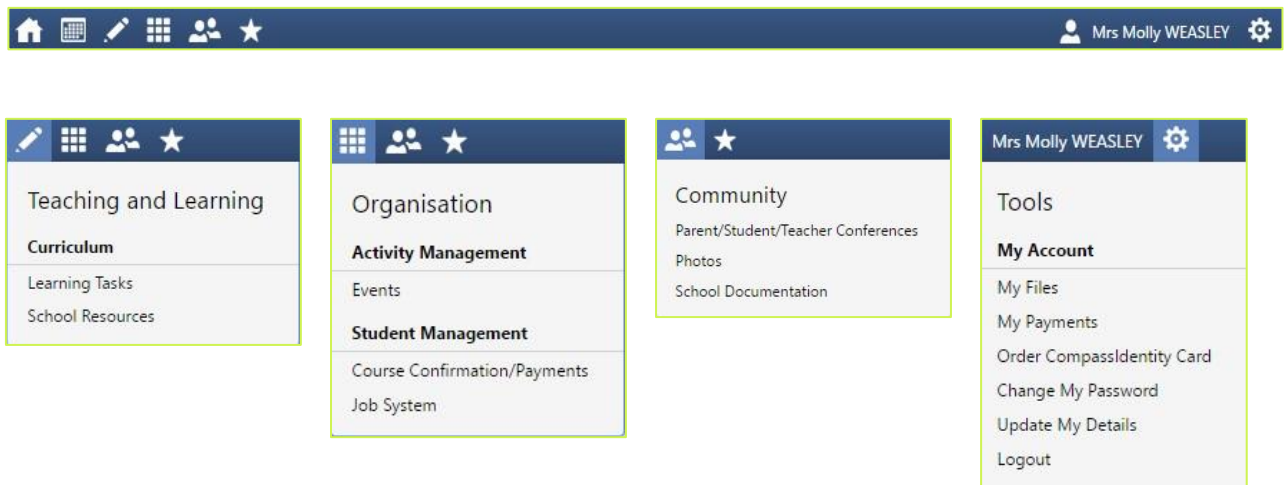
Mrs Molly WEASLEY

Teaching and Learning

Curriculum

Learning Tasks

School Resources

Organisation

Activity Management

Events

Student Management

Course Confirmation/Payments

Job System

Community

Parent/Student/Teacher Conferences

Photos

School Documentation

Mrs Molly WEASLEY

Tools

My Account

My Files

My Payments

Order CompassIdentity Card

Change My Password

Update My Details

Logout